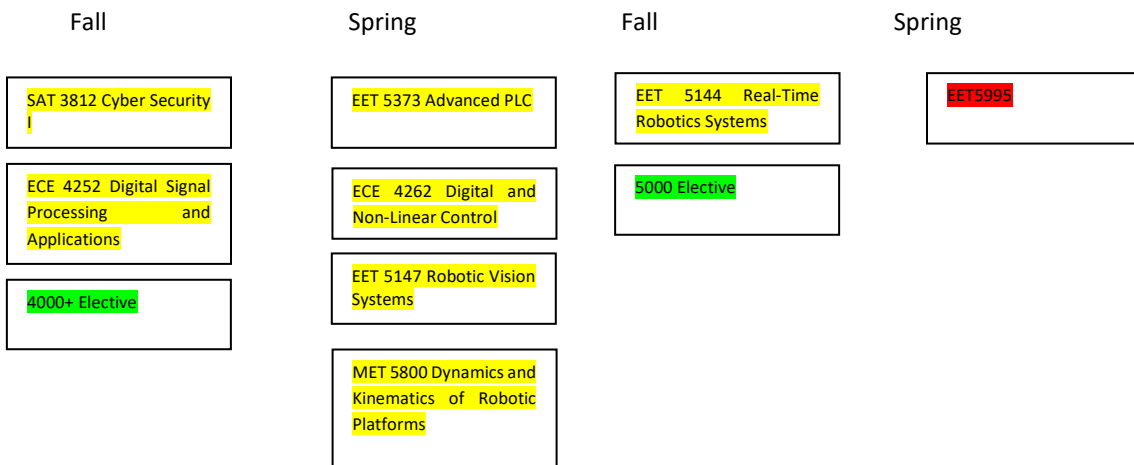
Fall

SAT 3812 Cyber Security I

ECE 4252 Digital Signal Processing and Applications

4000+ Elective

Spring

EET 5373 Advanced PLC

ECE 4262 Digital and Non-Linear Control

EET 5147 Robotic Vision Systems

MET 5800 Dynamics and Kinematics of Robotic Platforms

Fall

EET 5144 Real-Time Robotics Systems

5000 Elective

Spring

EET5995